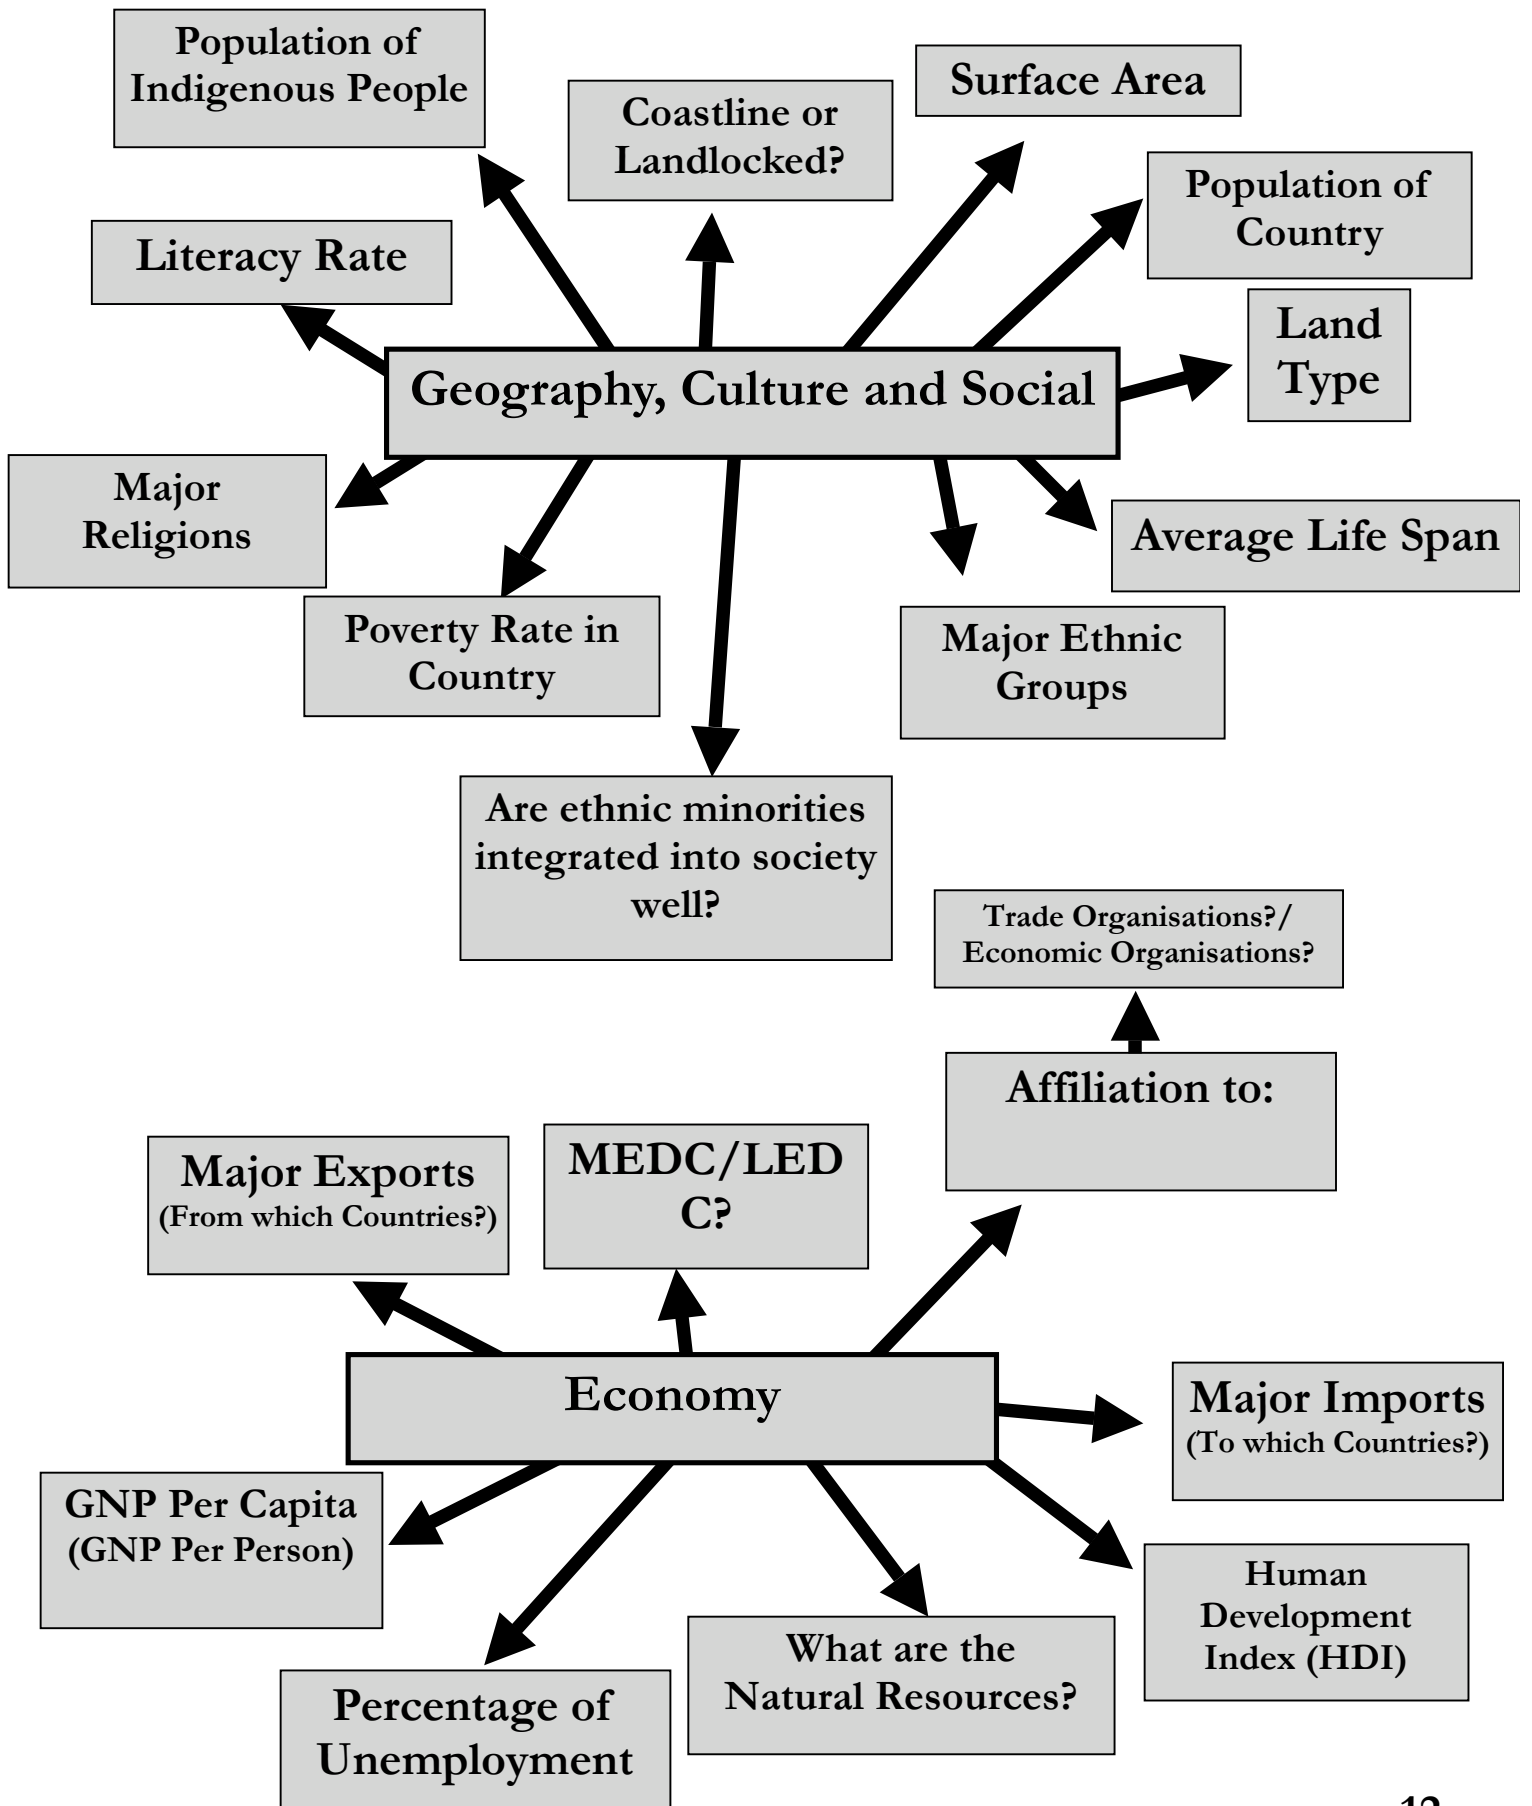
Population of Indigenous People

Coastline or Landlocked?

Surface Area

Population of Country

Literacy Rate

Land Type

Geography, Culture and Social

Major Religions

Average Life Span

Poverty Rate in Country

Major Ethnic Groups

Are ethnic minorities integrated into society well?

Trade Organisations?/ Economic Organisations?

Affiliation to:

Major Exports (From which Countries?)

MEDC/LEDC?

Economy

Major Imports (To which Countries?)

GNP Per Capita (GNP Per Person)

Human Development Index (HDI)

What are the Natural Resources?

Percentage of Unemployment

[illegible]